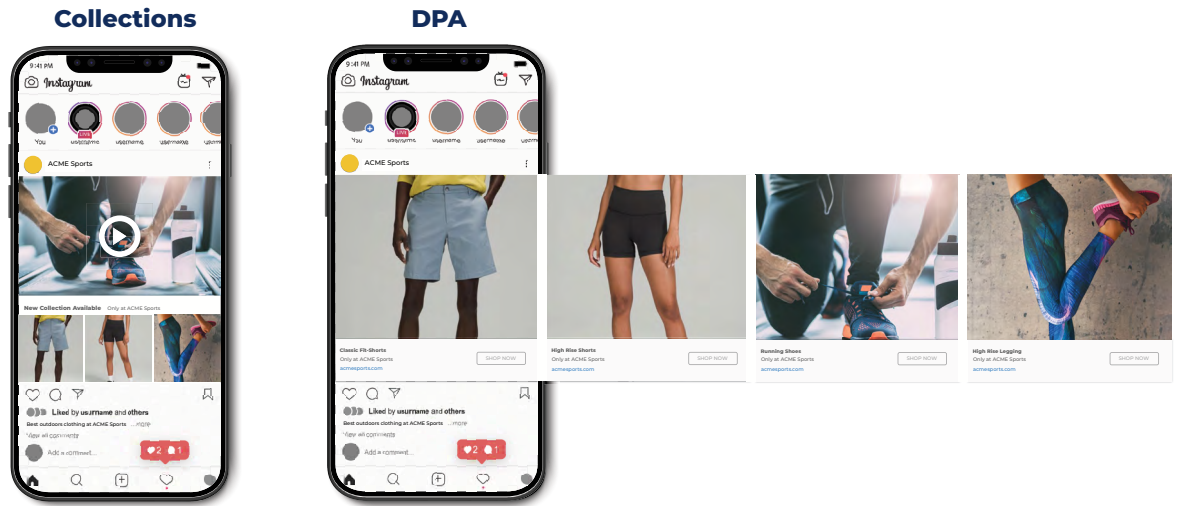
Collections

9:41 PM
Instagram
You
LIVE
username
username
username
username
ACME Sports
New Collection Available Only at ACME Sports
Liked by username and others
Best outdoors clothing at ACME Sports ...more
View all comments
Add a comment...
2 1

DPA

9:41 PM
Instagram
You
LIVE
username
username
username
username
ACME Sports
Classic Fit-Shorts
Only at ACME Sports
acmesports.com
SHOP NOW
High Rise Shorts
Only at ACME Sports
acmesports.com
SHOP NOW
Running Shoes
Only at ACME Sports
acmesports.com
SHOP NOW
High Rise Legging
Only at ACME Sports
acmesports.com
SHOP NOW
Liked by username and others
Best outdoors clothing at ACME Sports ...more
View all comments
Add a comment...
2 1